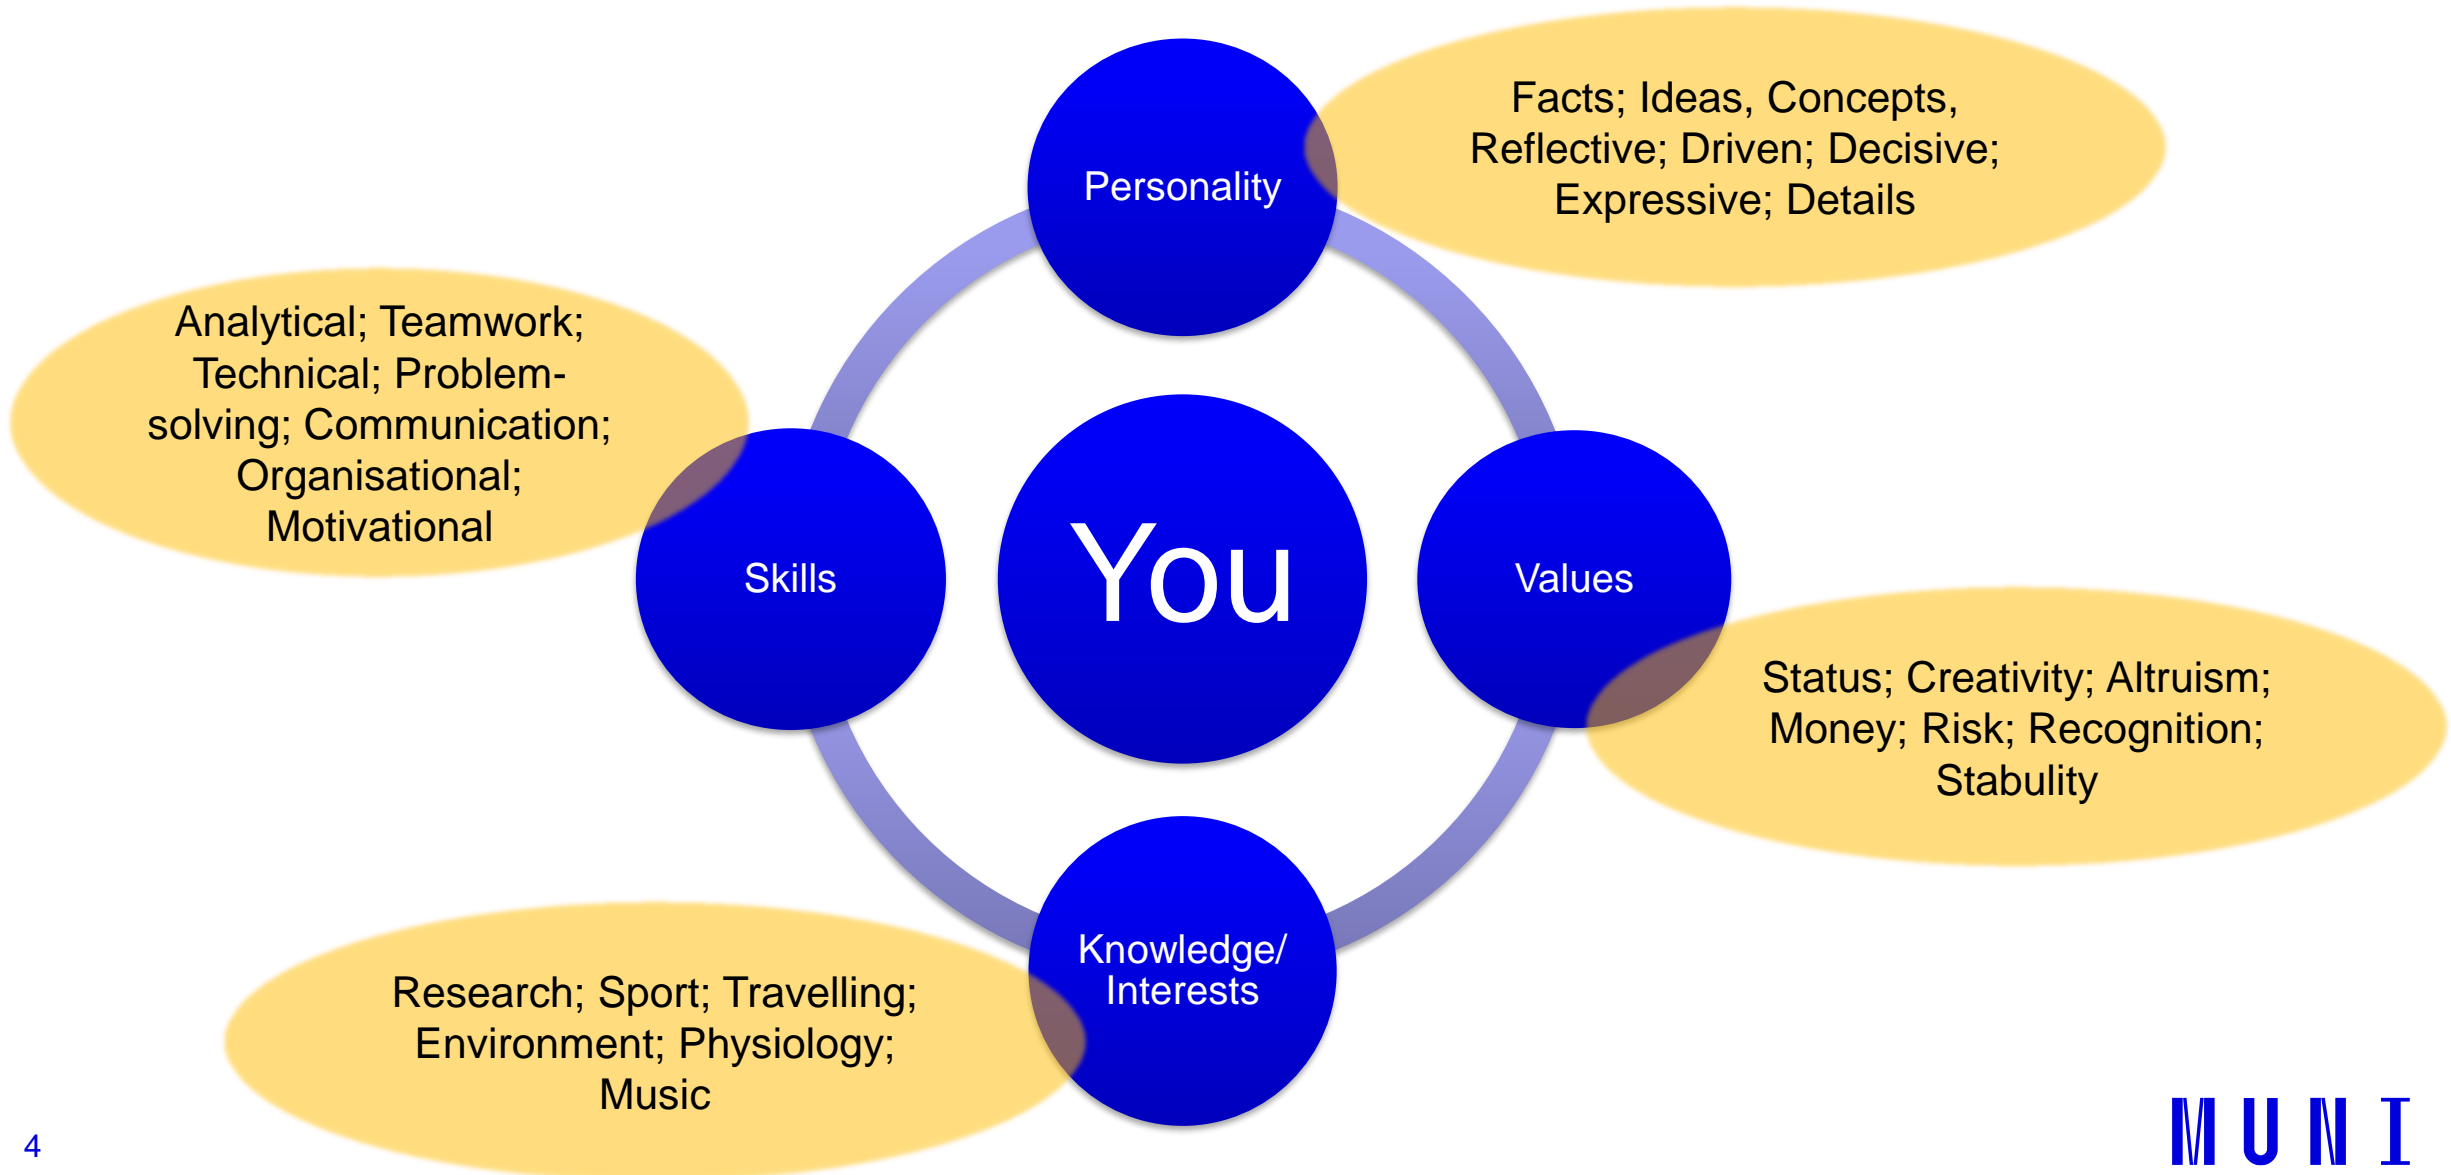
Personality

Facts; Ideas, Concepts, Reflective; Driven; Decisive; Expressive; Details

Analytical; Teamwork; Technical; Problem-solving; Communication; Organisational; Motivational

Skills

You

Values

Status; Creativity; Altruism; Money; Risk; Recognition; Stabulity

Knowledge/ Interests

Research; Sport; Travelling; Environment; Physiology; Music

4

MUNI